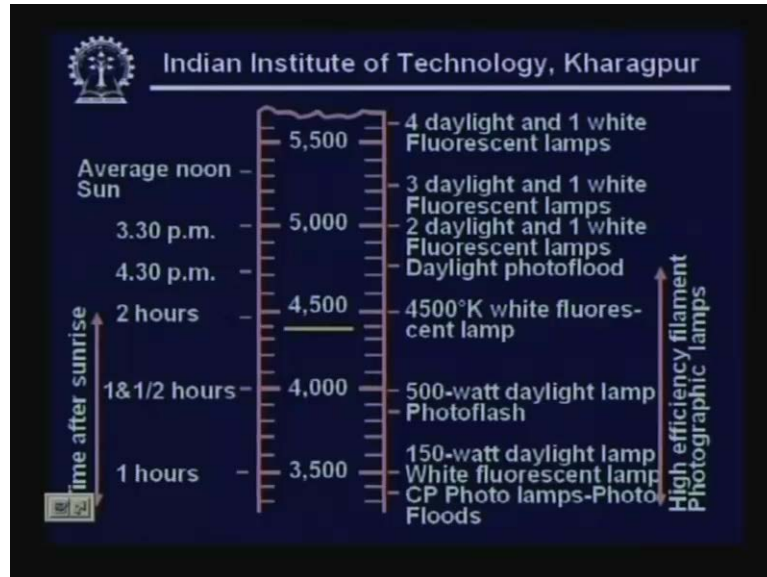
Indian Institute of Technology, Kharagpur

Average noon Sun

3.30 p.m.

4.30 p.m.

2 hours

1&1/2 hours

1 hours

ime after sunrise

5,500

5,000

4,500

4,000

3,500

4 daylight and 1 white Fluorescent lamps

3 daylight and 1 white Fluorescent lamps

2 daylight and 1 white Fluorescent lamps

Daylight photoflood

4500°K white fluorescent lamp

500-watt daylight lamp

Photoflash

150-watt daylight lamp

White fluorescent lamp

CP Photo lamps-Photo Floods

High efficiency filament Photographic lamps